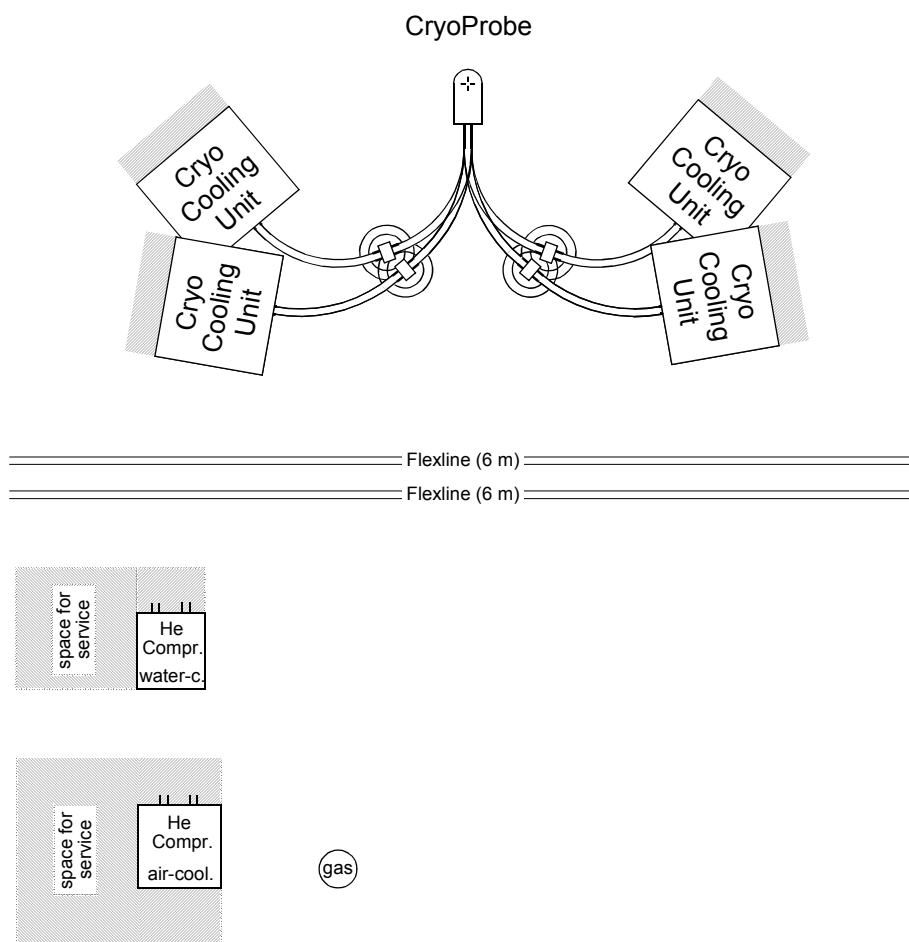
CryoProbe

Cryo Cooling Unit

Cryo Cooling Unit

Cryo Cooling Unit

Cryo Cooling Unit

Flexline (6 m)

Flexline (6 m)

space for service

He Compr. water-c.

space for service

He Compr. air-cool.

gas